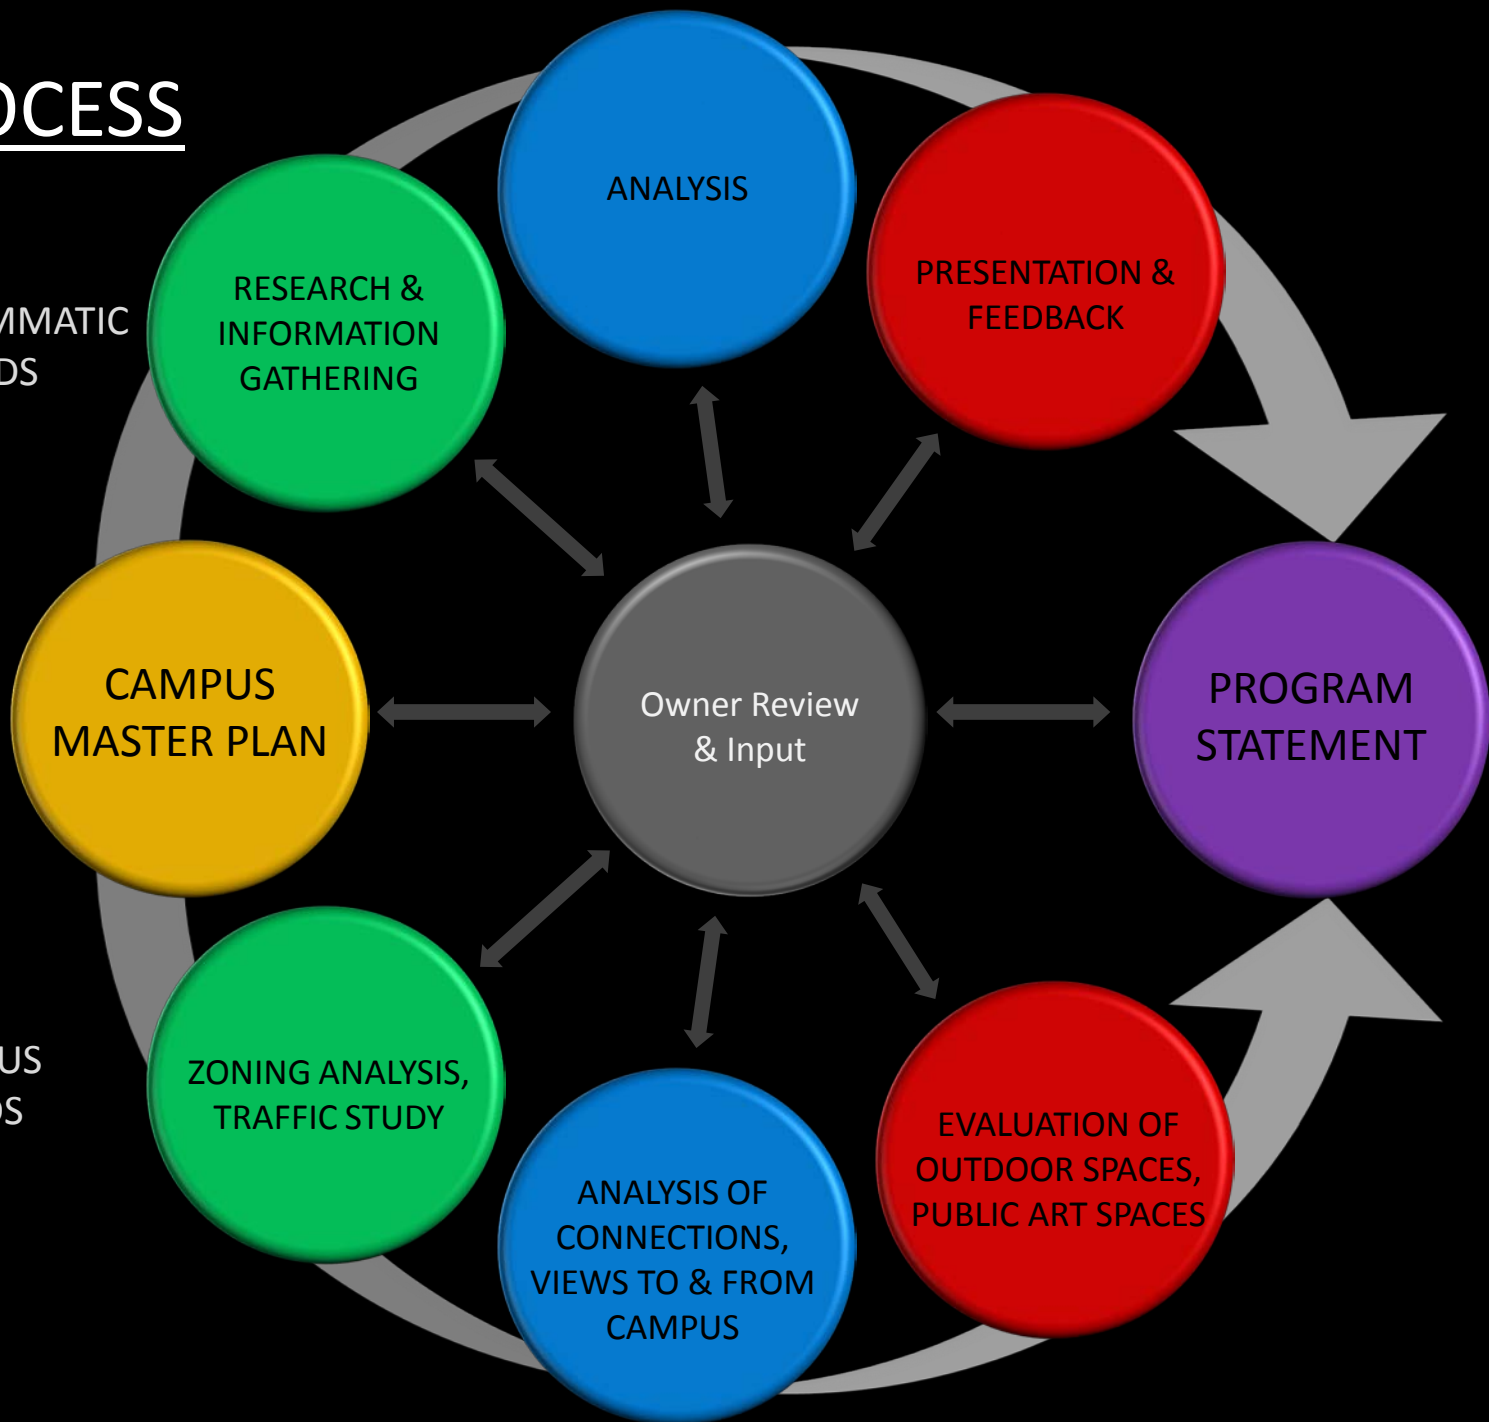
OCESS

MMATIC
DS

US
DS

ANALYSIS

RESEARCH & INFORMATION GATHERING

PRESENTATION & FEEDBACK

CAMPUS MASTER PLAN

Owner Review & Input

PROGRAM STATEMENT

ZONING ANALYSIS, TRAFFIC STUDY

ANALYSIS OF CONNECTIONS, VIEWS TO & FROM CAMPUS

EVALUATION OF OUTDOOR SPACES, PUBLIC ART SPACES